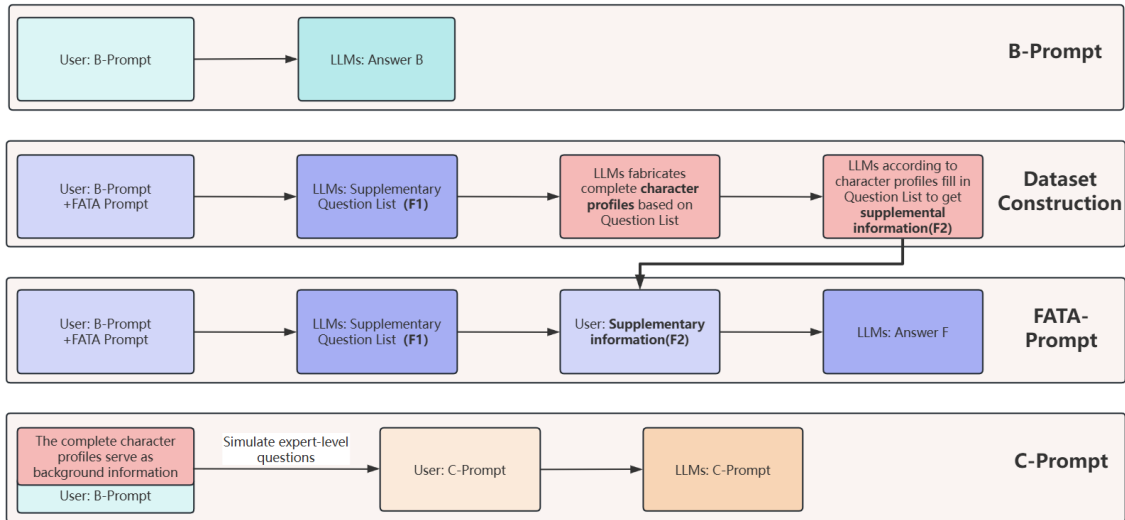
User: B-Prompt

LLMs: Answer B

B-Prompt

User: B-Prompt +FATA Prompt

LLMs: Supplementary Question List **(F1)**

LLMs fabricates complete **character profiles** based on Question List

LLMs according to character profiles fill in Question List to get **supplemental information(F2)**

Dataset Construction

User: B-Prompt +FATA Prompt

LLMs: Supplementary Question List **(F1)**

User: **Supplementary information(F2)**

LLMs: Answer F

FATA-Prompt

The complete character profiles serve as background information

User: B-Prompt

Simulate expert-level questions

User: C-Prompt

LLMs: C-Prompt

C-Prompt